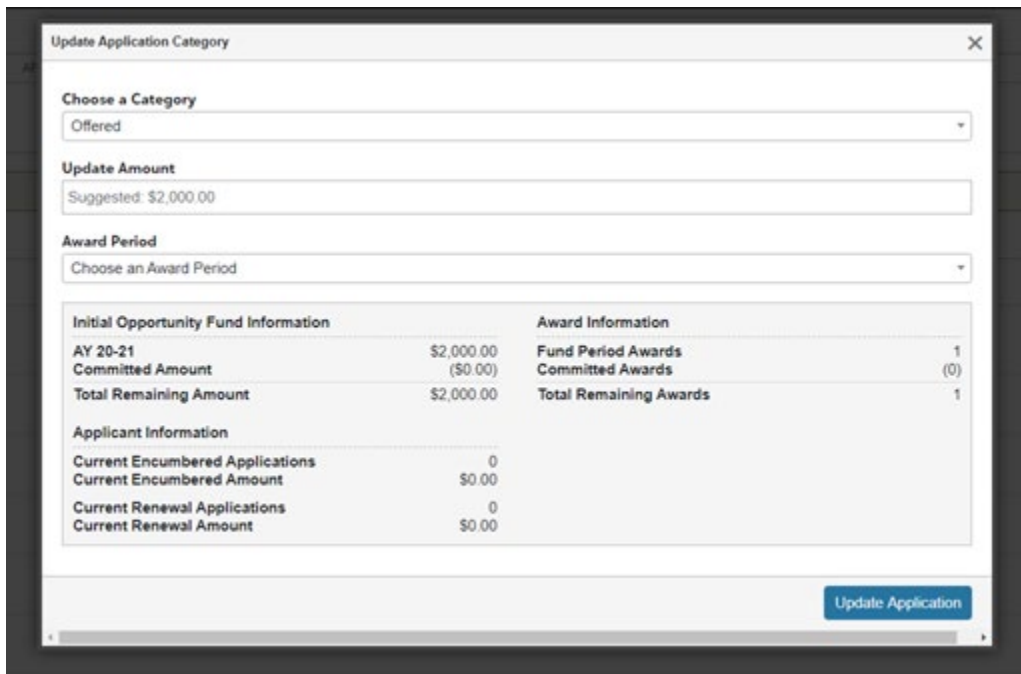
Update Application Category

×

Choose a Category

Offered

Update Amount

Suggested: $2,000.00

Award Period

Choose an Award Period

Initial Opportunity Fund Information

| | |
|---|---|
| AY 20-21 | $2,000.00 |
| Committed Amount | ($0.00) |
| Total Remaining Amount | $2,000.00 |

Applicant Information

| | |
|---|---|
| Current Encumbered Applications | 0 |
| Current Encumbered Amount | $0.00 |
| Current Renewal Applications | 0 |
| Current Renewal Amount | $0.00 |

Award Information

| | |
|---|---|
| Fund Period Awards | 1 |
| Committed Awards | (0) |
| Total Remaining Awards | 1 |

Update Application